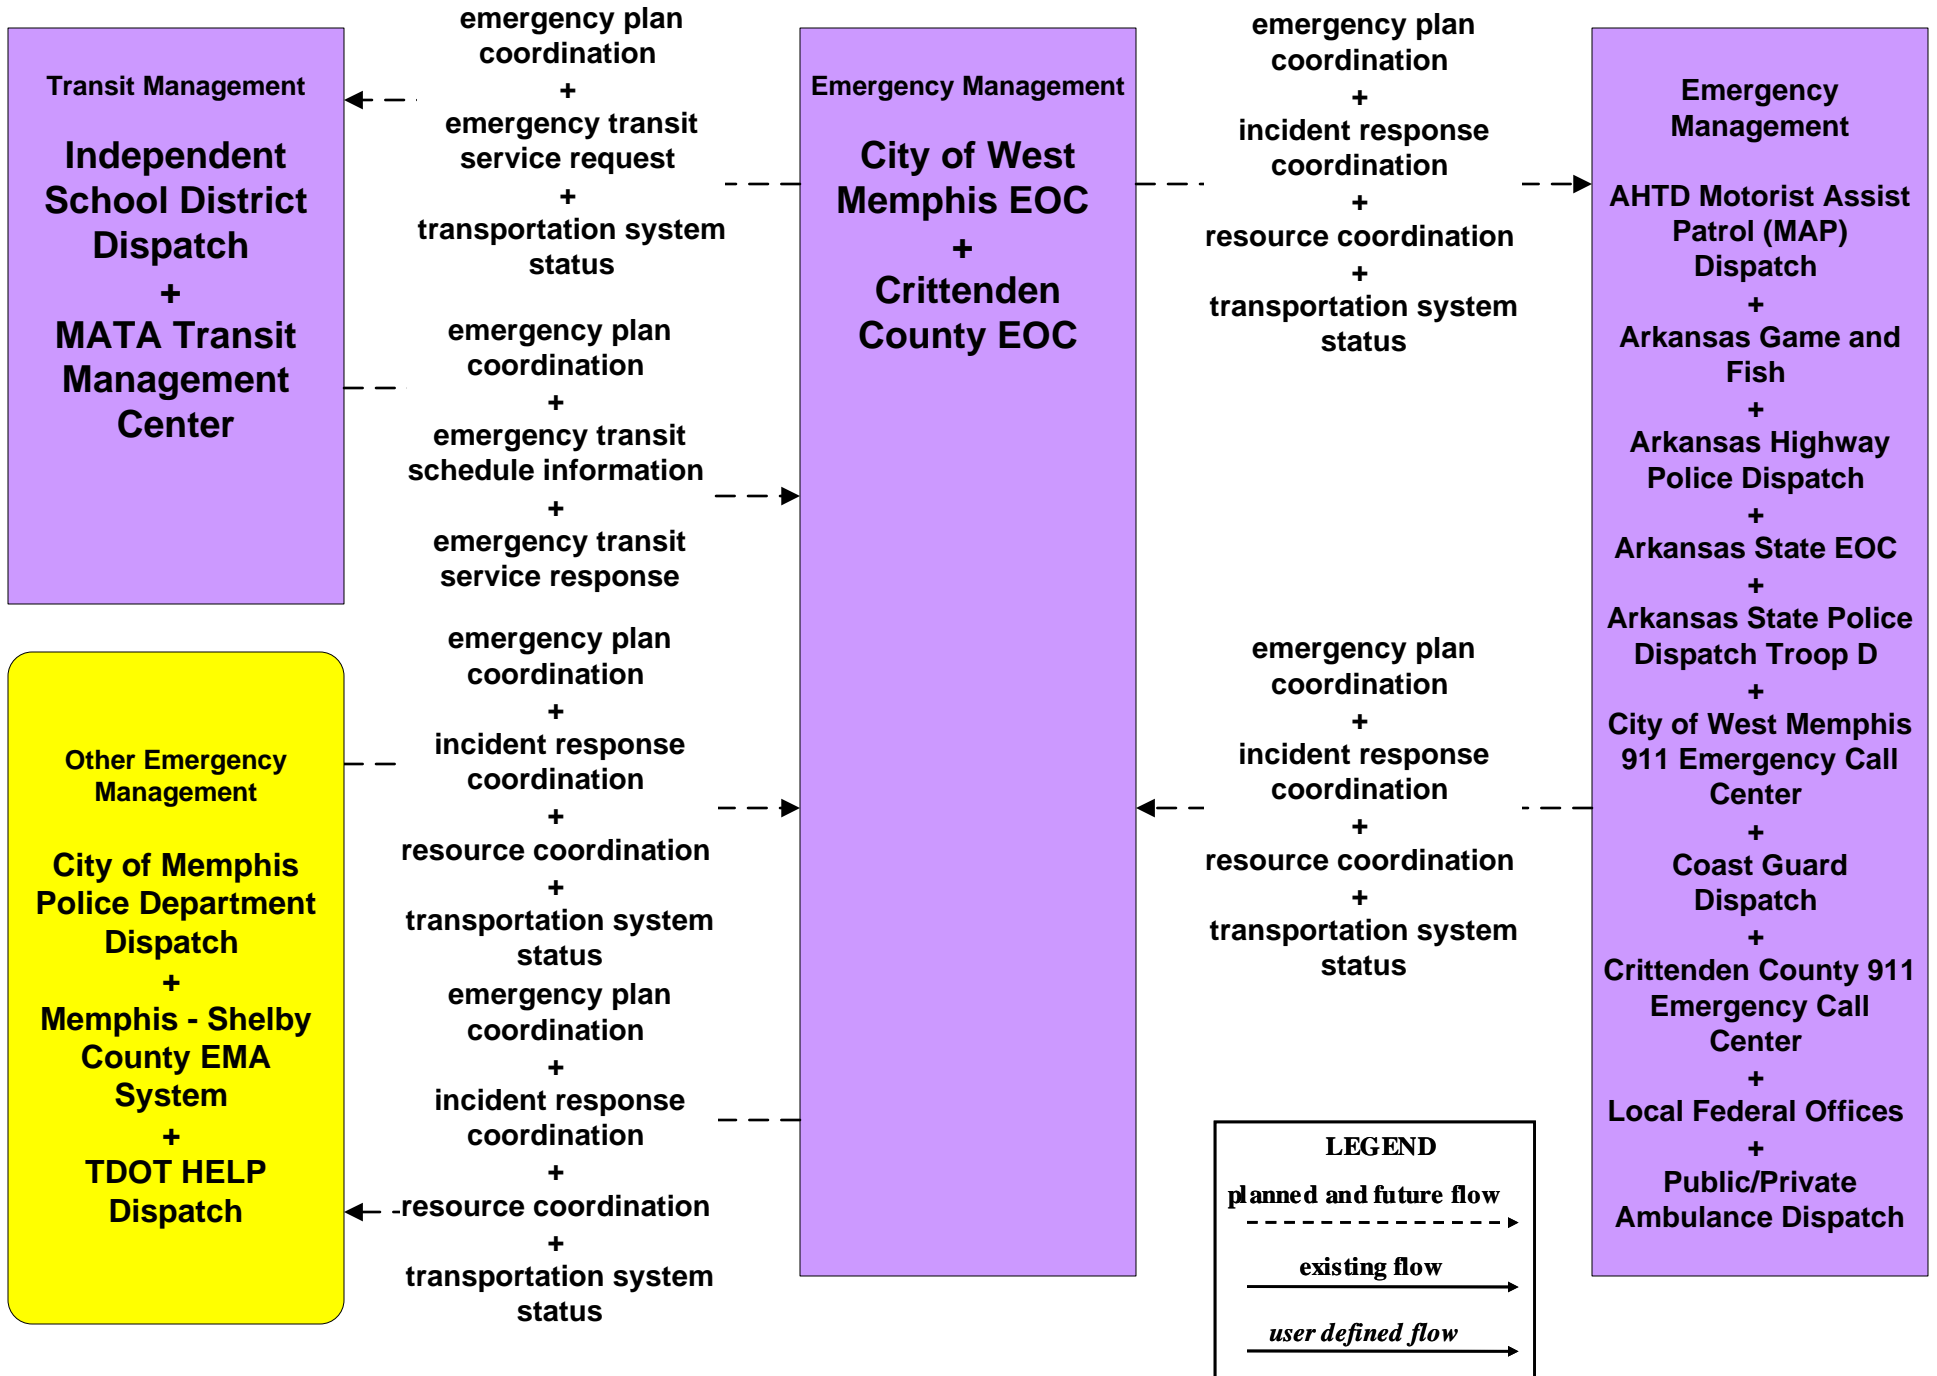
Transit Management

Independent School District Dispatch
+
MATA Transit Management Center

emergency plan coordination
+
emergency transit service request
+
transportation system status

emergency plan coordination
+
emergency transit schedule information
+
emergency transit service response

Emergency Management

City of West Memphis EOC
+
Crittenden County EOC

emergency plan coordination
+
incident response coordination
+
resource coordination
+
transportation system status

Emergency Management

AHTD Motorist Assist Patrol (MAP) Dispatch
+
Arkansas Game and Fish
+
Arkansas Highway Police Dispatch
+
Arkansas State EOC
+
Arkansas State Police Dispatch Troop D
+
City of West Memphis 911 Emergency Call Center
+
Coast Guard Dispatch
+
Crittenden County 911 Emergency Call Center
+
Local Federal Offices
+
Public/Private Ambulance Dispatch

Other Emergency Management

City of Memphis Police Department Dispatch
+
Memphis - Shelby County EMA System
+
TDOT HELP Dispatch

emergency plan coordination
+
incident response coordination
+
resource coordination
+
transportation system status

emergency plan coordination
+
incident response coordination
+
resource coordination
+
transportation system status

emergency plan coordination
+
incident response coordination
+
resource coordination
+
transportation system status

LEGEND
planned and future flow
existing flow
user defined flow